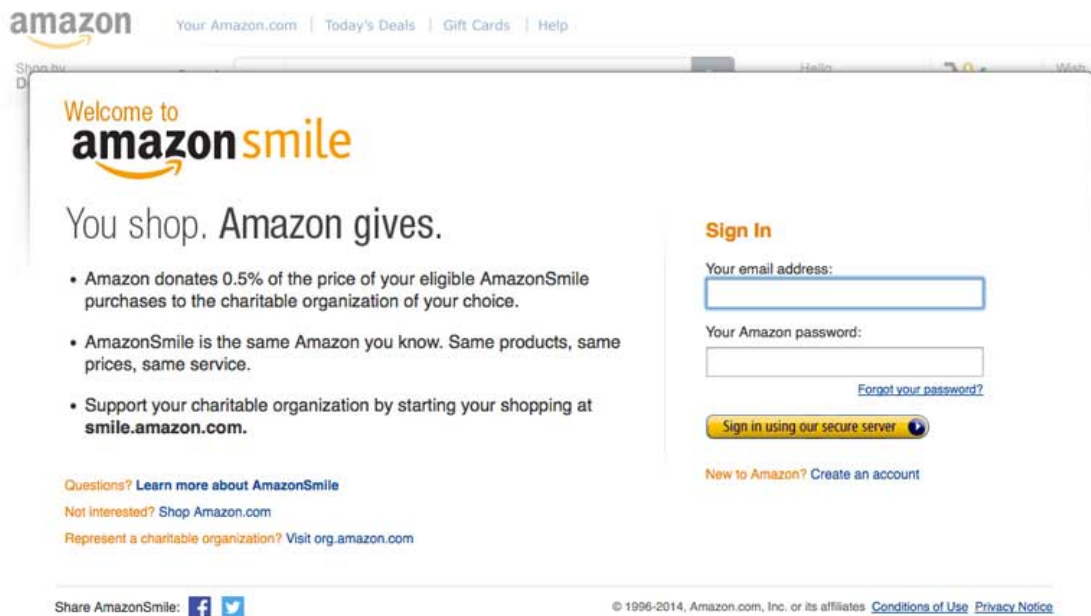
amazon Your Amazon.com | Today's Deals | Gift Cards | Help

Shop by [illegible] Hello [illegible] Wish

Welcome to
amazonsmile

You shop. Amazon gives.

• Amazon donates 0.5% of the price of your eligible AmazonSmile purchases to the charitable organization of your choice.

• AmazonSmile is the same Amazon you know. Same products, same prices, same service.

• Support your charitable organization by starting your shopping at **smile.amazon.com.**

Questions? Learn more about AmazonSmile

Not interested? Shop Amazon.com

Represent a charitable organization? Visit org.amazon.com

Sign In

Your email address:

Your Amazon password:

Forgot your password?

Sign in using our secure server

New to Amazon? Create an account

Share AmazonSmile:

© 1996-2014, Amazon.com, Inc. or its affiliates Conditions of Use Privacy Notice